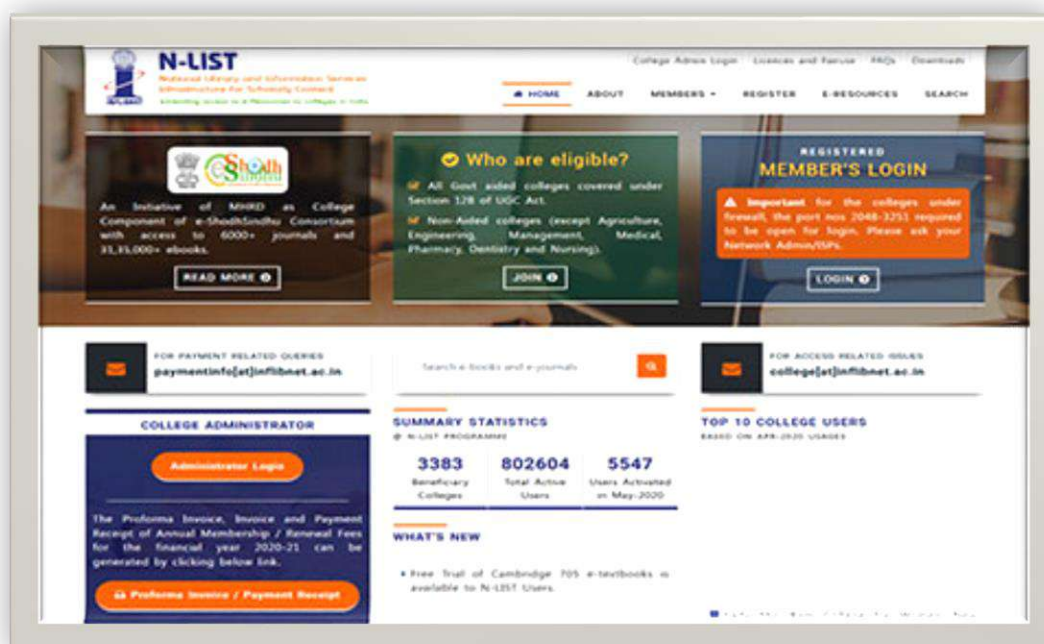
N-LIST
National Library and Information Services Infrastructure for Scholarly Content
Extending access to e-Resources to colleges in India

College Admin Login | Licences and Fairuse | FAQs | Downloads

HOME ABOUT MEMBERS REGISTER E-RESOURCES SEARCH

Shodh Sindhu

An Initiative of MHRD as College Component of e-ShodhSindhu Consortium with access to 6000+ journals and 31,35,000+ ebooks.

READ MORE

Who are eligible?

All Govt aided colleges covered under Section 12B of UGC Act.

Non-Aided colleges (except Agriculture, Engineering, Management, Medical, Pharmacy, Dentistry and Nursing).

JOIN

REGISTERED
MEMBER'S LOGIN

Important for the colleges under firewall, the port nos 2048-3251 required to be open for login. Please ask your Network Admin/ISPs.

LOGIN

FOR PAYMENT RELATED QUERIES
paymentinfo[at]inflibnet.ac.in

Search e-Books and e-journals

FOR ACCESS RELATED ISSUES
college[at]inflibnet.ac.in

COLLEGE ADMINISTRATOR

Administrator Login

The Proforma Invoice, Invoice and Payment Receipt of Annual Membership / Renewal Fees for the financial year 2020-21 can be generated by clicking below link.

Proforma Invoice / Payment Receipt

SUMMARY STATISTICS
@ N-LIST PROGRAMME

| 3383 | 802604 | 5547 |
|---|---|---|
| Beneficiary Colleges | Total Active Users | Users Activated on May-2020 |

WHAT'S NEW

• Free Trial of Cambridge 705 e-textbooks is available to N-LIST Users.

TOP 10 COLLEGE USERS
BASED ON APR-2020 USAGES

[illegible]